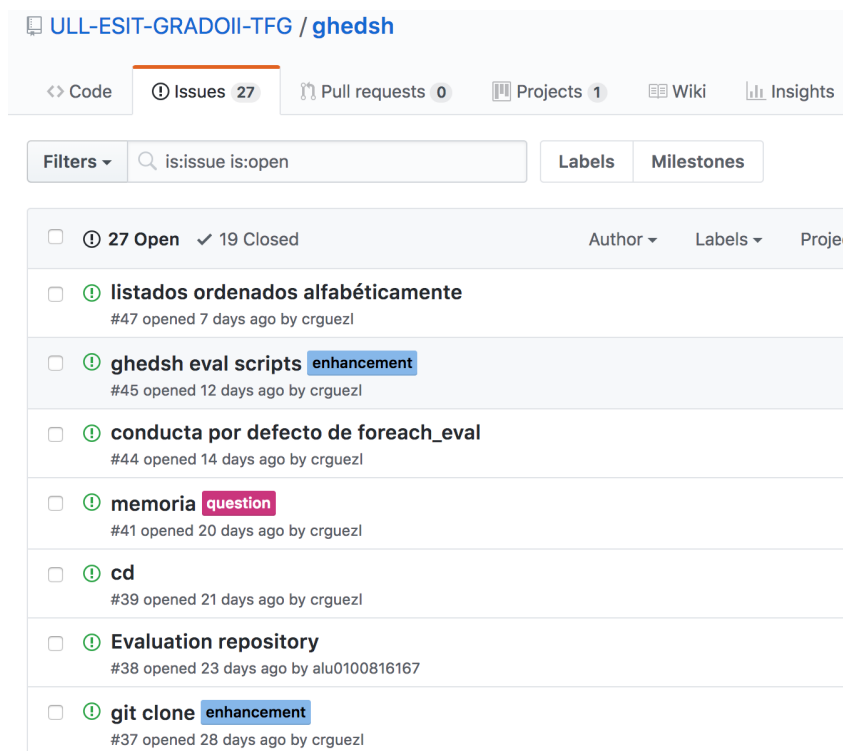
ULL-ESIT-GRADOII-TFG / ghedsh

<> Code | Issues 27 | Pull requests 0 | Projects 1 | Wiki | Insights

Filters ▾ | is:issue is:open | Labels | Milestones

27 Open ✓ 19 Closed | Author ▾ | Labels ▾ | Proje

listados ordenados alfabéticamente
#47 opened 7 days ago by crguezl

ghedsh eval scripts enhancement
#45 opened 12 days ago by crguezl

conducta por defecto de foreach_eval
#44 opened 14 days ago by crguezl

memoria question
#41 opened 20 days ago by crguezl

cd
#39 opened 21 days ago by crguezl

Evaluation repository
#38 opened 23 days ago by alu0100816167

git clone enhancement
#37 opened 28 days ago by crguezl